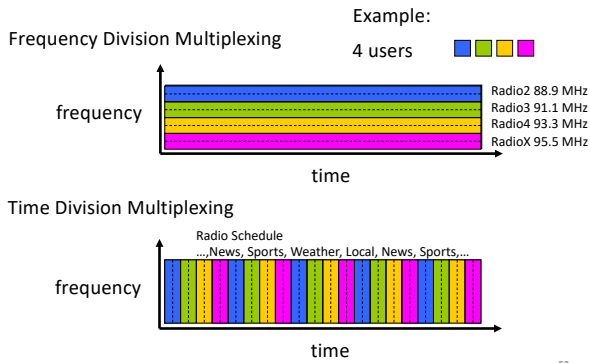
Example:

Frequency Division Multiplexing

4 users

frequency

Radio2 88.9 MHz
Radio3 91.1 MHz
Radio4 93.3 MHz
RadioX 95.5 MHz

time

Time Division Multiplexing

Radio Schedule
...,News, Sports, Weather, Local, News, Sports,...

frequency

time